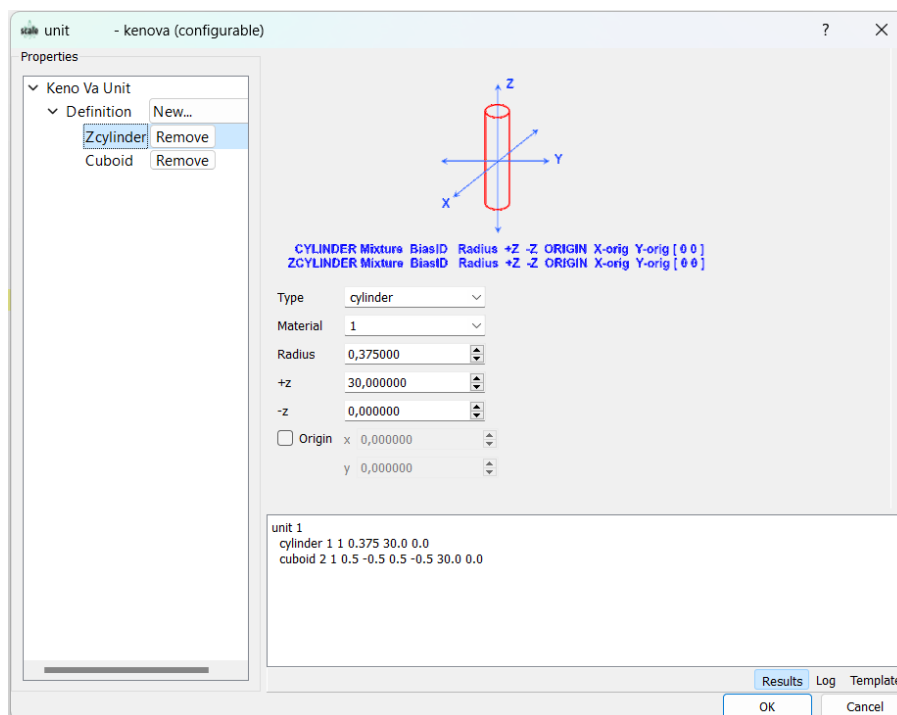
scale unit - kenova (configurable)
?
X

Properties

Keno Va Unit
Definition New...
Zcylinder Remove
Cuboid Remove

Z
Y
X

CYLINDER Mixture BiasID Radius +Z -Z ORIGIN X-orig Y-orig [ 0 0 ]
ZCYLINDER Mixture BiasID Radius +Z -Z ORIGIN X-orig Y-orig [ 0 0 ]

Type cylinder
Material 1
Radius 0,375000
+z 30,000000
-z 0,000000
Origin x 0,000000
y 0,000000

unit 1
cylinder 1 1 0.375 30.0 0.0
cuboid 2 1 0.5 -0.5 0.5 -0.5 30.0 0.0

Results Log Template

OK Cancel